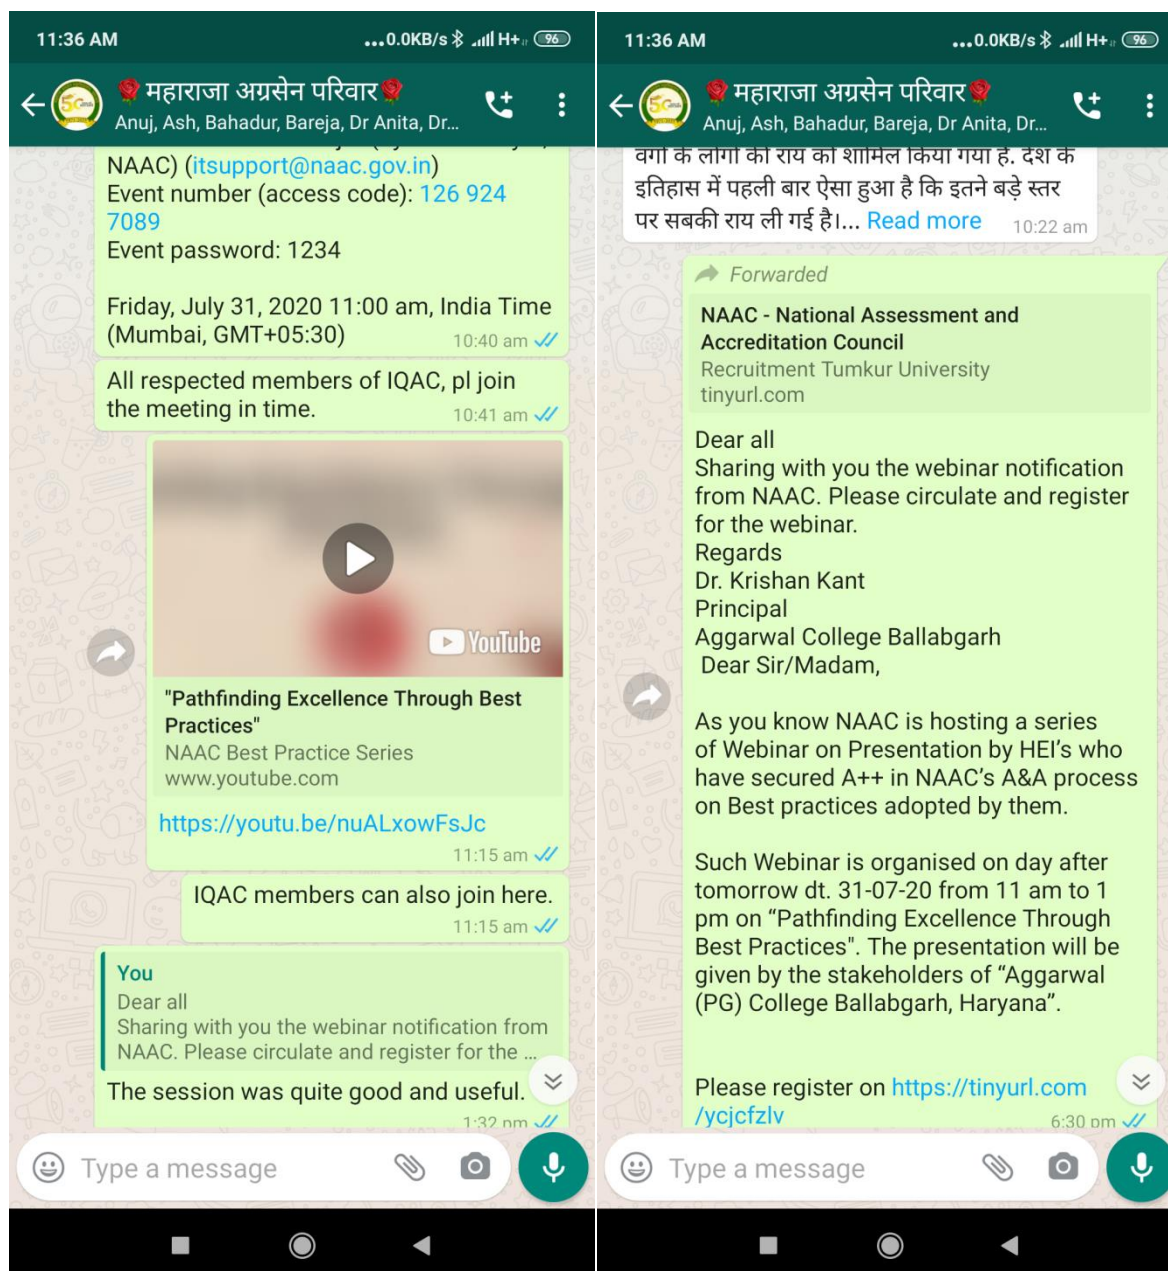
11:36 AM
...0.0KB/s H+ 96

महाराजा अग्रसेन परिवार
Anuj, Ash, Bahadur, Bareja, Dr Anita, Dr...

NAAC) (itsupport@naac.gov.in)
Event number (access code): 126 924 7089
Event password: 1234

Friday, July 31, 2020 11:00 am, India Time (Mumbai, GMT+05:30)
10:40 am

All respected members of IQAC, pl join the meeting in time.
10:41 am

YouTube
"Pathfinding Excellence Through Best Practices"
NAAC Best Practice Series
www.youtube.com

https://youtu.be/nuALxowFsJc
11:15 am

IQAC members can also join here.
11:15 am

You
Dear all
Sharing with you the webinar notification from NAAC. Please circulate and register for the ...

The session was quite good and useful.
1:32 pm

Type a message

11:36 AM
...0.0KB/s H+ 96

महाराजा अग्रसेन परिवार
Anuj, Ash, Bahadur, Bareja, Dr Anita, Dr...

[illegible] इतिहास में पहली बार ऐसा हुआ है कि इतने बड़े स्तर पर सबकी राय ली गई है।... Read more
10:22 am

Forwarded

NAAC - National Assessment and Accreditation Council
Recruitment Tumkur University
tinyurl.com

Dear all
Sharing with you the webinar notification from NAAC. Please circulate and register for the webinar.
Regards
Dr. Krishan Kant
Principal
Aggarwal College Ballabgarh
Dear Sir/Madam,

As you know NAAC is hosting a series of Webinar on Presentation by HEI's who have secured A++ in NAAC's A&A process on Best practices adopted by them.

Such Webinar is organised on day after tomorrow dt. 31-07-20 from 11 am to 1 pm on "Pathfinding Excellence Through Best Practices". The presentation will be given by the stakeholders of "Aggarwal (PG) College Ballabgarh, Haryana".

Please register on https://tinyurl.com/ycjcfzlv
6:30 pm

Type a message